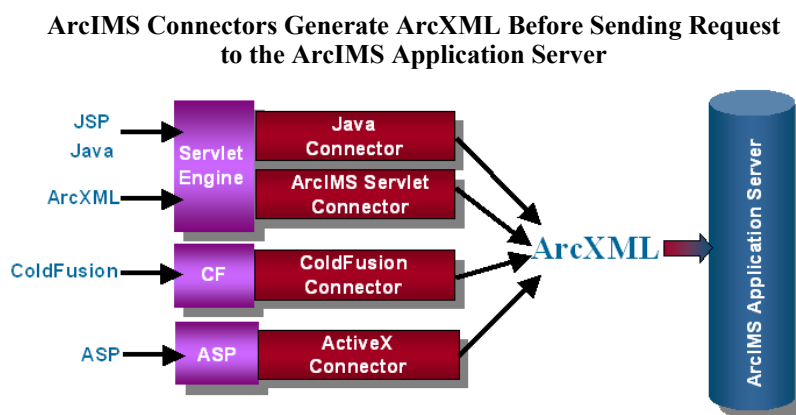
ArcIMS Connectors Generate ArcXML Before Sending Request to the ArcIMS Application Server

JSP
Java
ArcXML
Servlet Engine
Java Connector
ArcIMS Servlet Connector
ColdFusion
CF
ColdFusion Connector
ASP
ASP
ActiveX Connector
ArcXML
ArcIMS Application Server